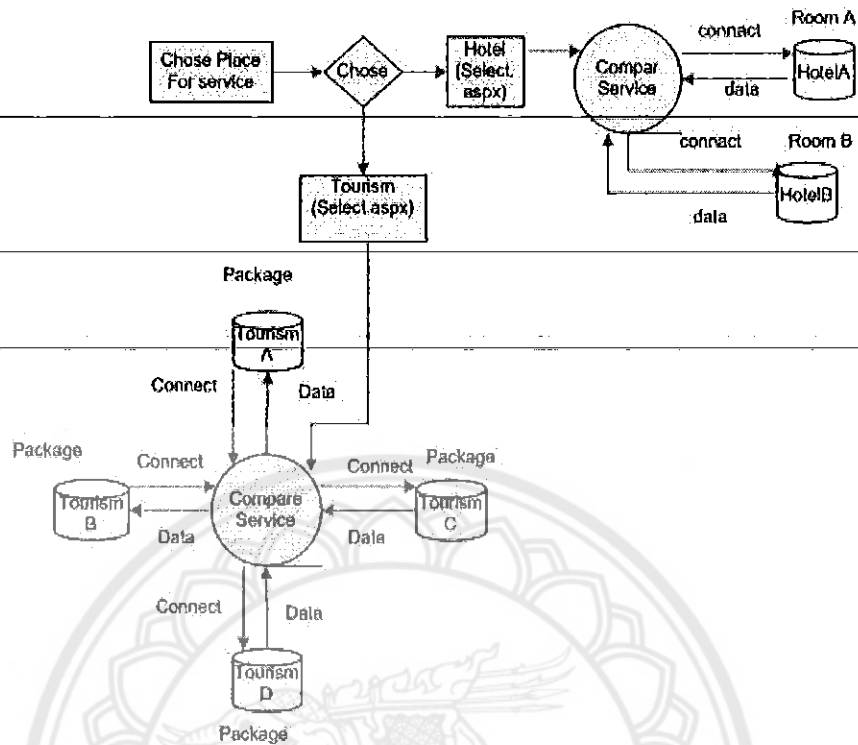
Chose Place For service

Chose

Hotel (Select. aspx)

Compar Service

connact

Room A

HotelA

data

connact

Room B

HotelB

data

Tourism (Select.aspx)

Package

Tourism A

Connect

Data

Package

Connect

Tourism B

Data

Compare Service

Connect

Package

Tourism C

Data

Connect

Data

Tourism D

Package